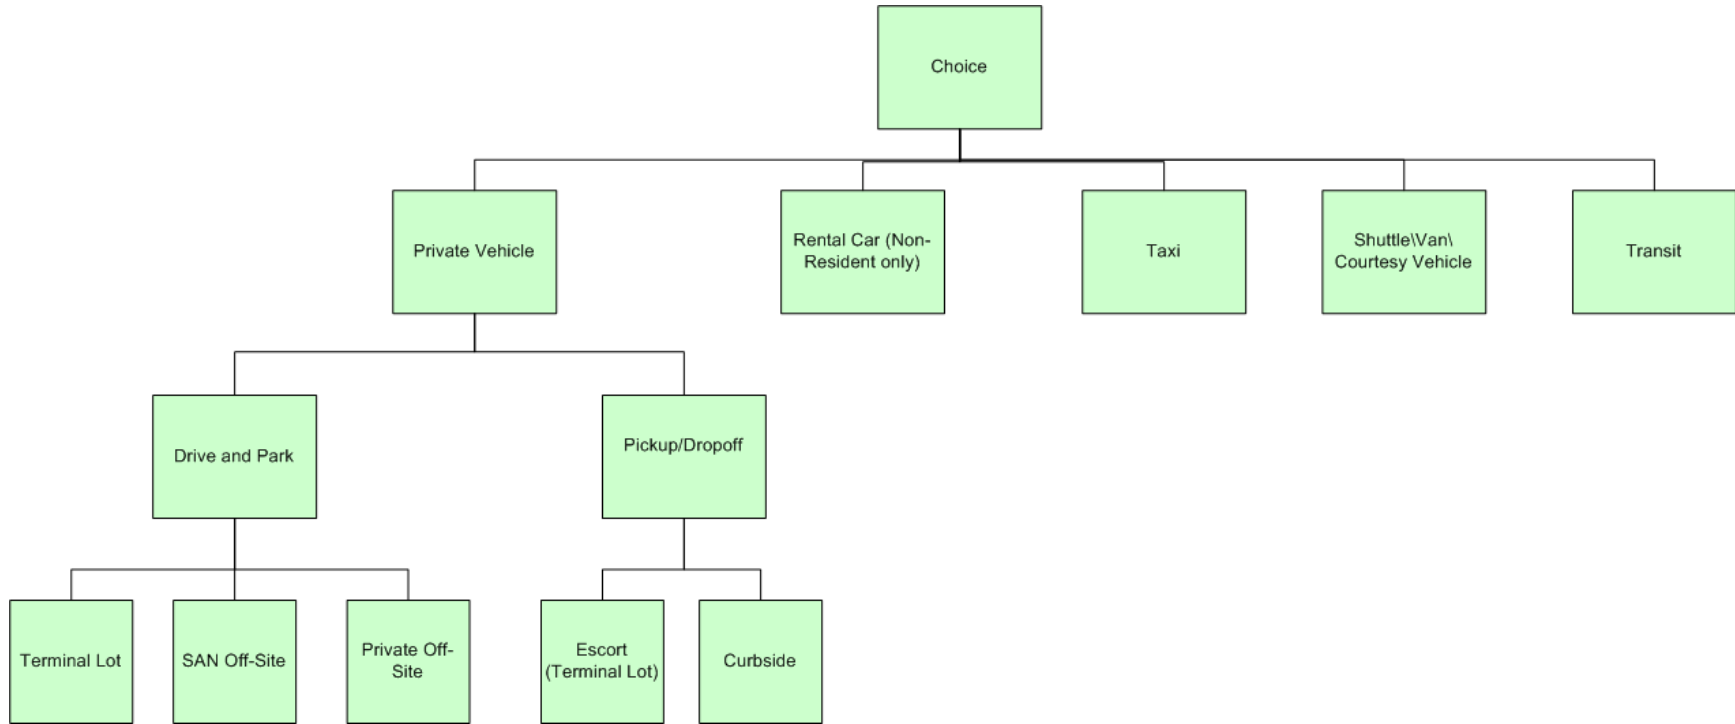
Choice

Private Vehicle

Rental Car (Non-Resident only)

Taxi

Shuttle\Van\ Courtesy Vehicle

Transit

Drive and Park

Pickup/Dropoff

Terminal Lot

SAN Off-Site

Private Off-Site

Escort (Terminal Lot)

Curbside